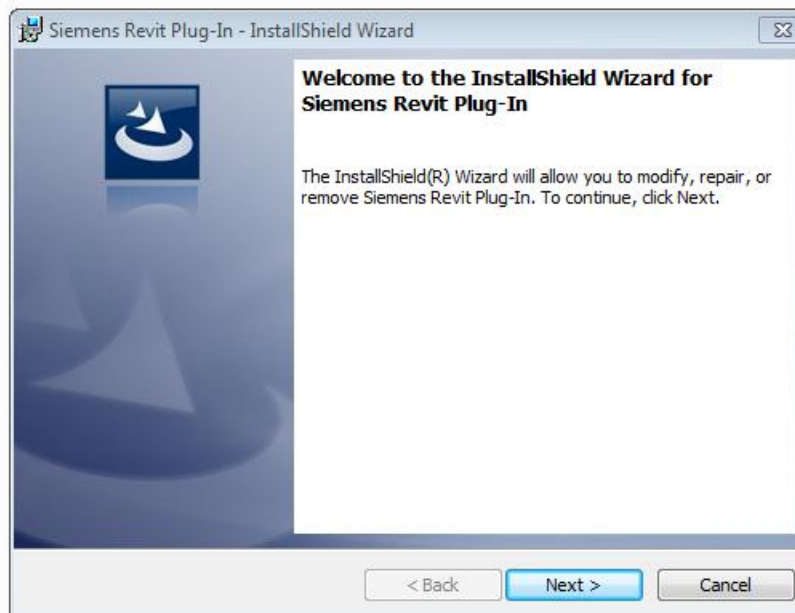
Siemens Revit Plug-In - InstallShield Wizard

Welcome to the InstallShield Wizard for Siemens Revit Plug-In

The InstallShield(R) Wizard will allow you to modify, repair, or remove Siemens Revit Plug-In. To continue, click Next.

< Back
Next >
Cancel